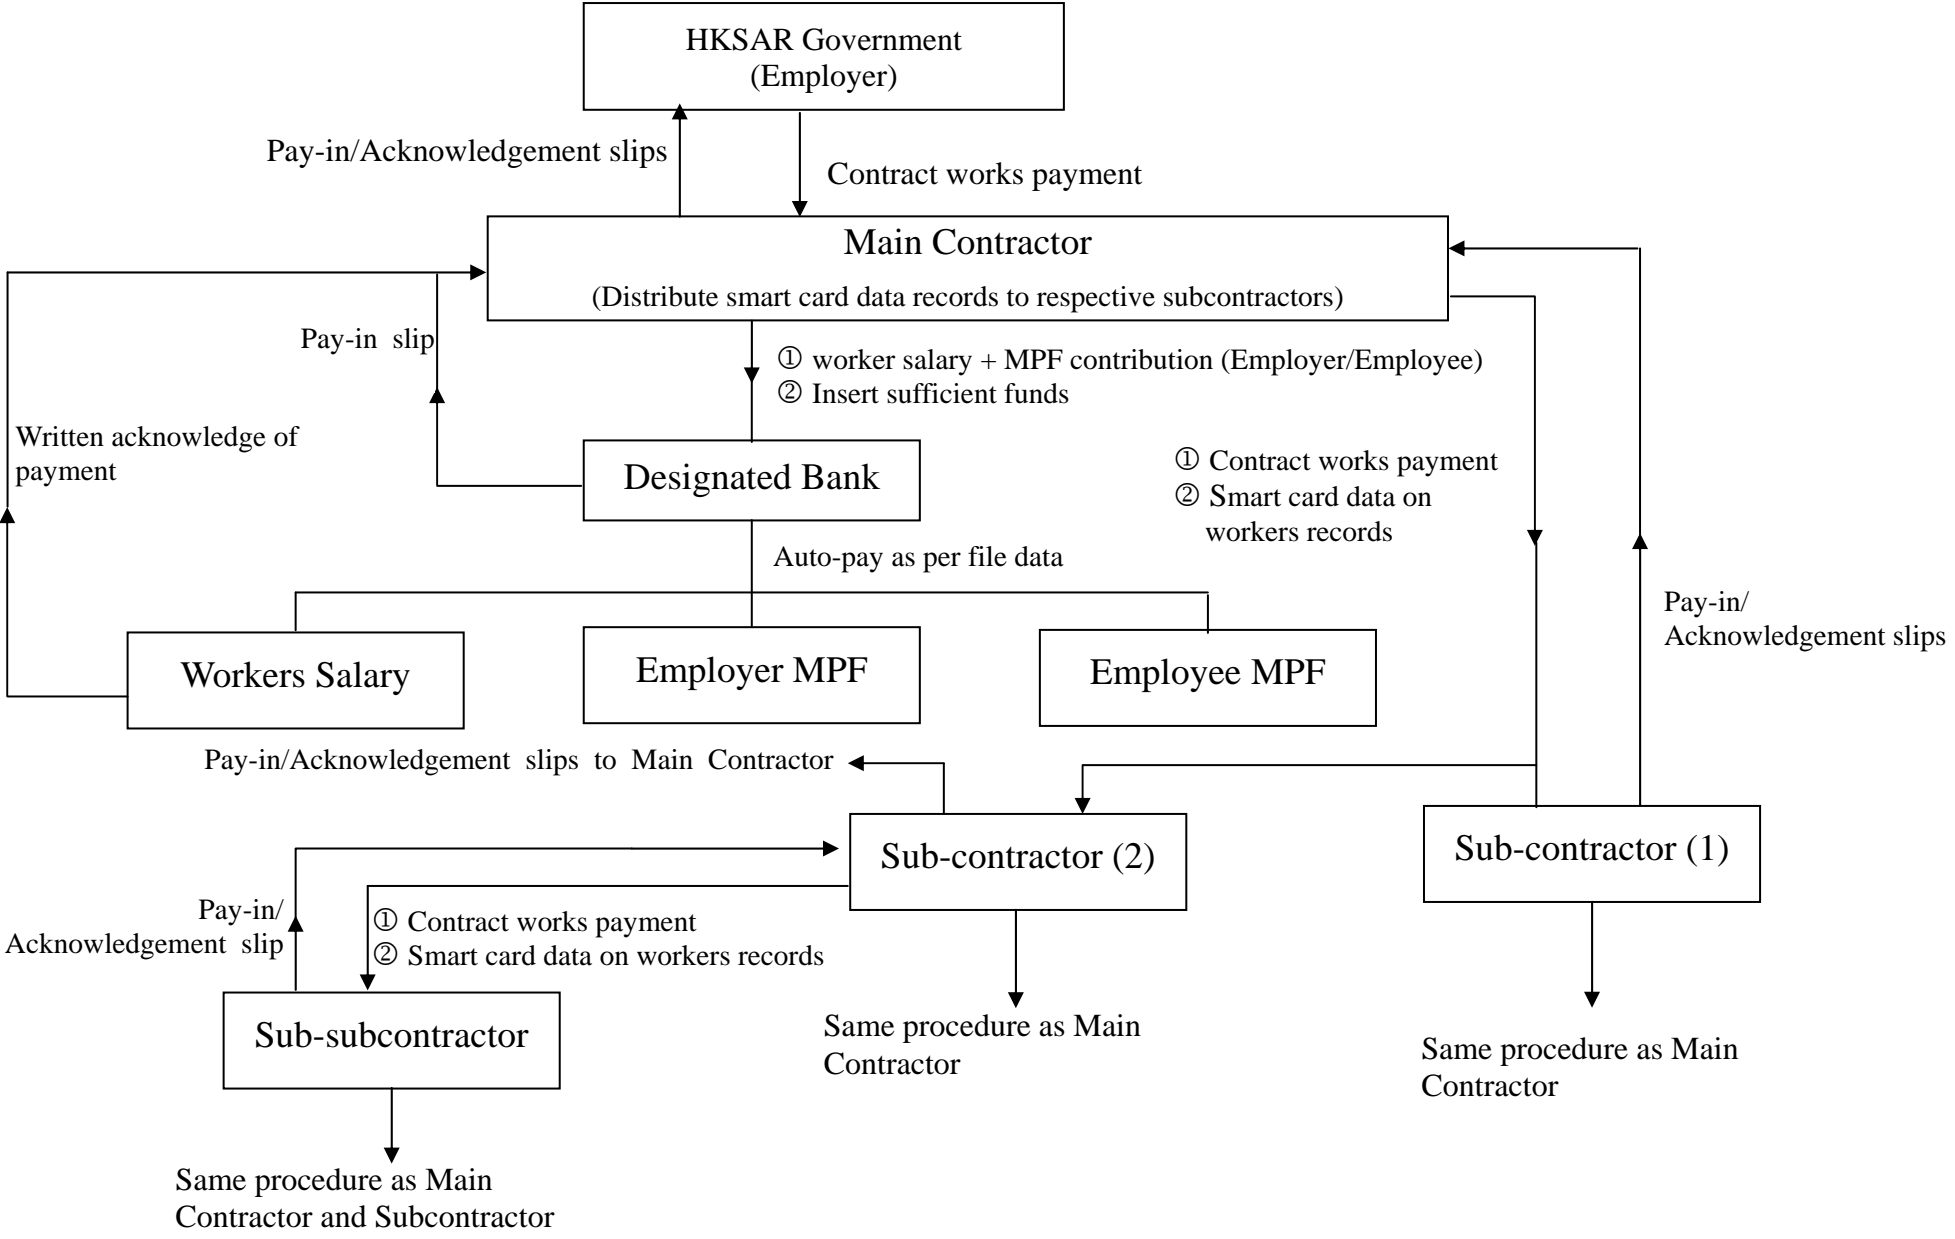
HKSAR Government
(Employer)

Pay-in/Acknowledgement slips

Contract works payment

Main Contractor
(Distribute smart card data records to respective subcontractors)

Pay-in slip

① worker salary + MPF contribution (Employer/Employee)
② Insert sufficient funds

Written acknowledge of payment

Designated Bank

① Contract works payment
② Smart card data on workers records

Auto-pay as per file data

Pay-in/
Acknowledgement slips

Workers Salary

Employer MPF

Employee MPF

Pay-in/Acknowledgement slips to Main Contractor

Sub-contractor (2)

Sub-contractor (1)

Pay-in/
Acknowledgement slip

① Contract works payment
② Smart card data on workers records

Sub-subcontractor

Same procedure as Main Contractor

Same procedure as Main Contractor

Same procedure as Main Contractor and Subcontractor